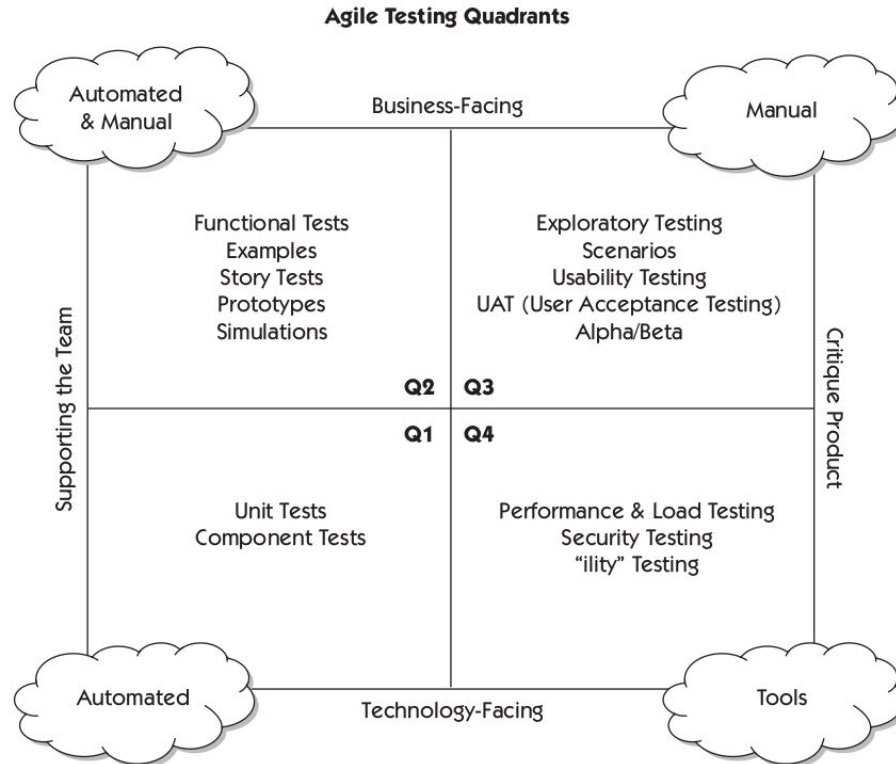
Agile Testing Quadrants

Automated & Manual

Business-Facing

Manual

Functional Tests
Examples
Story Tests
Prototypes
Simulations

Exploratory Testing
Scenarios
Usability Testing
UAT (User Acceptance Testing)
Alpha/Beta

Supporting the Team

Critique Product

Q2

Q3

Q1

Q4

Unit Tests
Component Tests

Performance & Load Testing
Security Testing
"ility" Testing

Automated

Technology-Facing

Tools